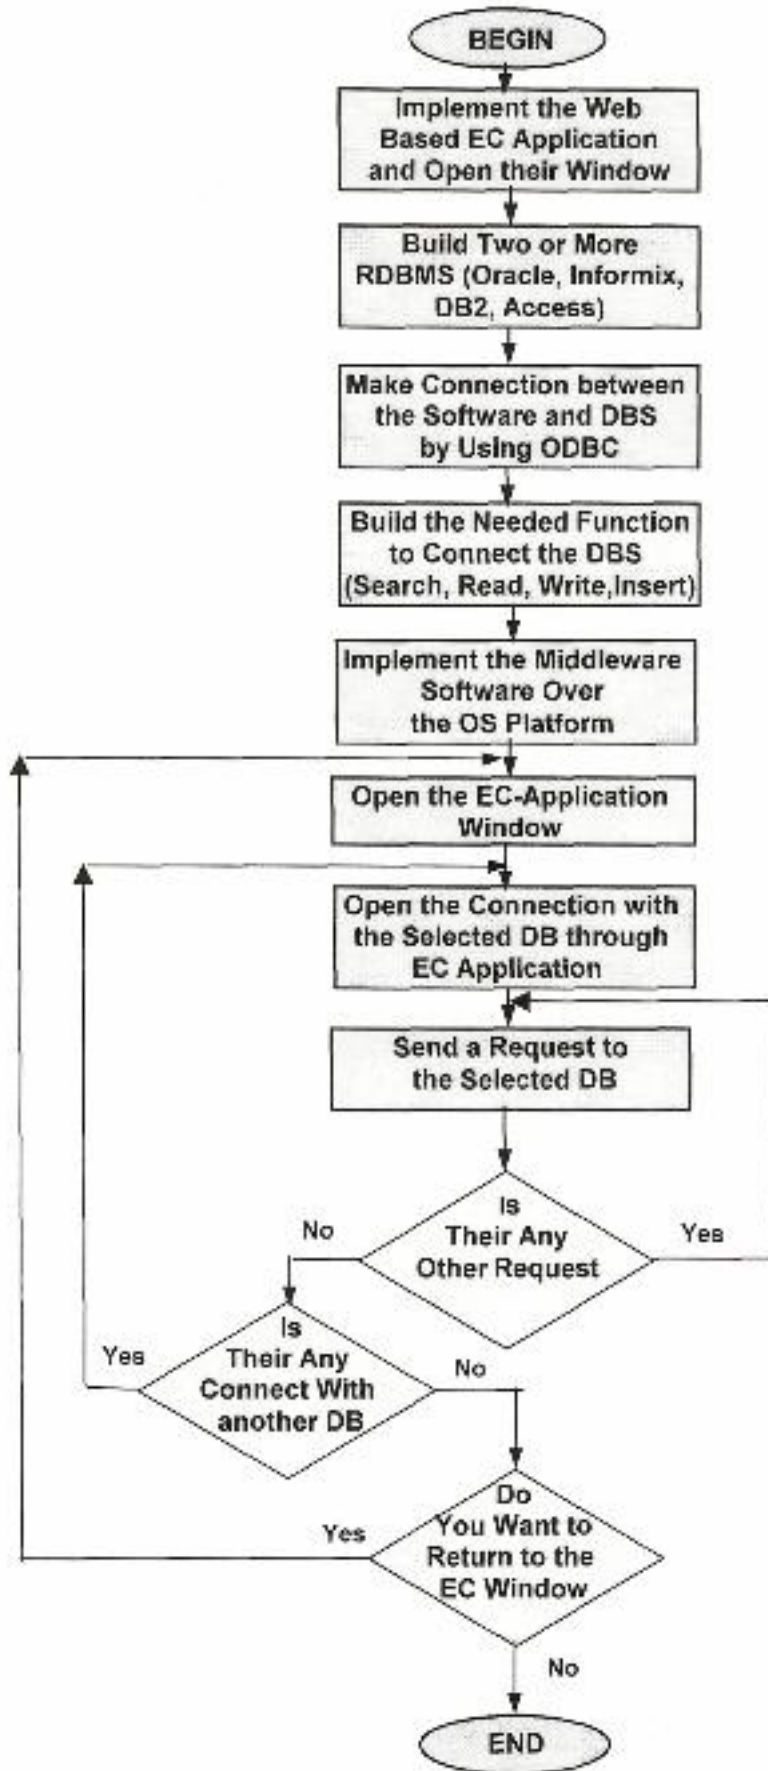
BEGIN

Implement the Web Based EC Application and Open their Window

Build Two or More RDBMS (Oracle, Informix, DB2, Access)

Make Connection between the Software and DBS by Using ODBC

Build the Needed Function to Connect the DBS (Search, Read, Write,Insert)

Implement the Middleware Software Over the OS Platform

Open the EC-Application Window

Open the Connection with the Selected DB through EC Application

Send a Request to the Selected DB

Is Their Any Other Request

No

Yes

Is Their Any Connect With another DB

Yes

No

Do You Want to Return to the EC Window

Yes

No

END